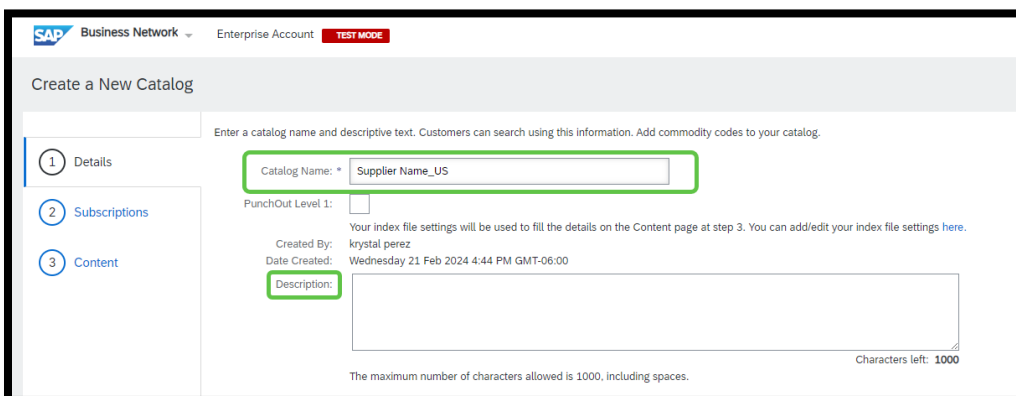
SAP Business Network Enterprise Account TEST MODE

Create a New Catalog

1 Details

2 Subscriptions

3 Content

Enter a catalog name and descriptive text. Customers can search using this information. Add commodity codes to your catalog.

Catalog Name: * Supplier Name_US

PunchOut Level 1:

Your index file settings will be used to fill the details on the Content page at step 3. You can add/edit your index file settings here.

Created By: krystal perez

Date Created: Wednesday 21 Feb 2024 4:44 PM GMT-06:00

Description:

Characters left: 1000

The maximum number of characters allowed is 1000, including spaces.